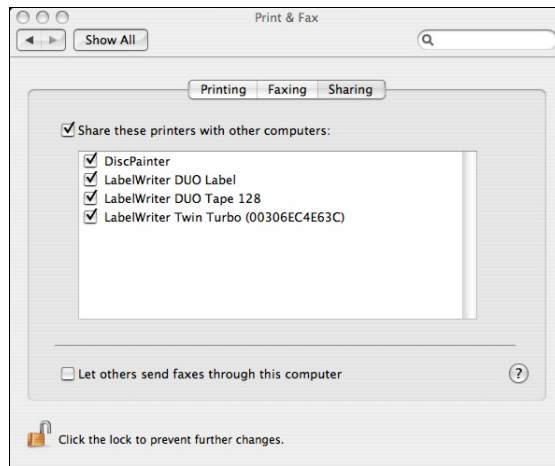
Print & Fax

Show All

Printing Faxing Sharing

Share these printers with other computers:

DiscPainter
LabelWriter DUO Label
LabelWriter DUO Tape 128
LabelWriter Twin Turbo (00306EC4E63C)

Let others send faxes through this computer

?

Click the lock to prevent further changes.